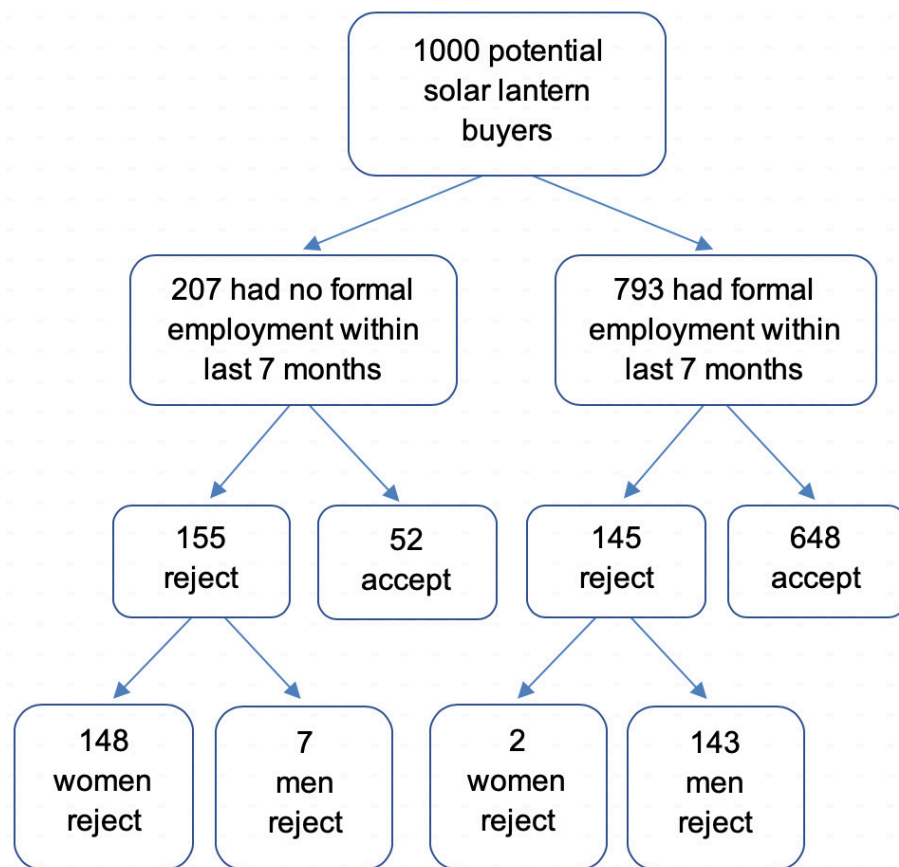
1000 potential solar lantern buyers

207 had no formal employment within last 7 months

793 had formal employment within last 7 months

155 reject

52 accept

145 reject

648 accept

148 women reject

7 men reject

2 women reject

143 men reject